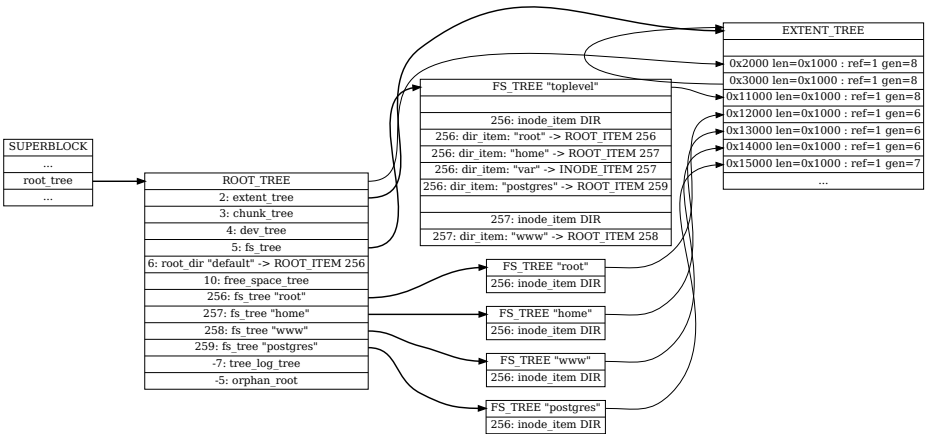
SUPERBLOCK
...
root_tree
...

ROOT_TREE
2: extent_tree
3: chunk_tree
4: dev_tree
5: fs_tree
6: root_dir "default" -> ROOT_ITEM 256
10: free_space_tree
256: fs_tree "root"
257: fs_tree "home"
258: fs_tree "www"
259: fs_tree "postgres"
-7: tree_log_tree
-5: orphan_root

FS_TREE "toplevel"

256: inode_item DIR
256: dir_item: "root" -> ROOT_ITEM 256
256: dir_item: "home" -> ROOT_ITEM 257
256: dir_item: "var" -> INODE_ITEM 257
256: dir_item: "postgres" -> ROOT_ITEM 259

257: inode_item DIR
257: dir_item: "www" -> ROOT_ITEM 258

FS_TREE "root"
256: inode_item DIR

FS_TREE "home"
256: inode_item DIR

FS_TREE "www"
256: inode_item DIR

FS_TREE "postgres"
256: inode_item DIR

EXTENT_TREE

0x2000 len=0x1000 : ref=1 gen=8
0x3000 len=0x1000 : ref=1 gen=8
0x11000 len=0x1000 : ref=1 gen=8
0x12000 len=0x1000 : ref=1 gen=6
0x13000 len=0x1000 : ref=1 gen=6
0x14000 len=0x1000 : ref=1 gen=6
0x15000 len=0x1000 : ref=1 gen=7
...